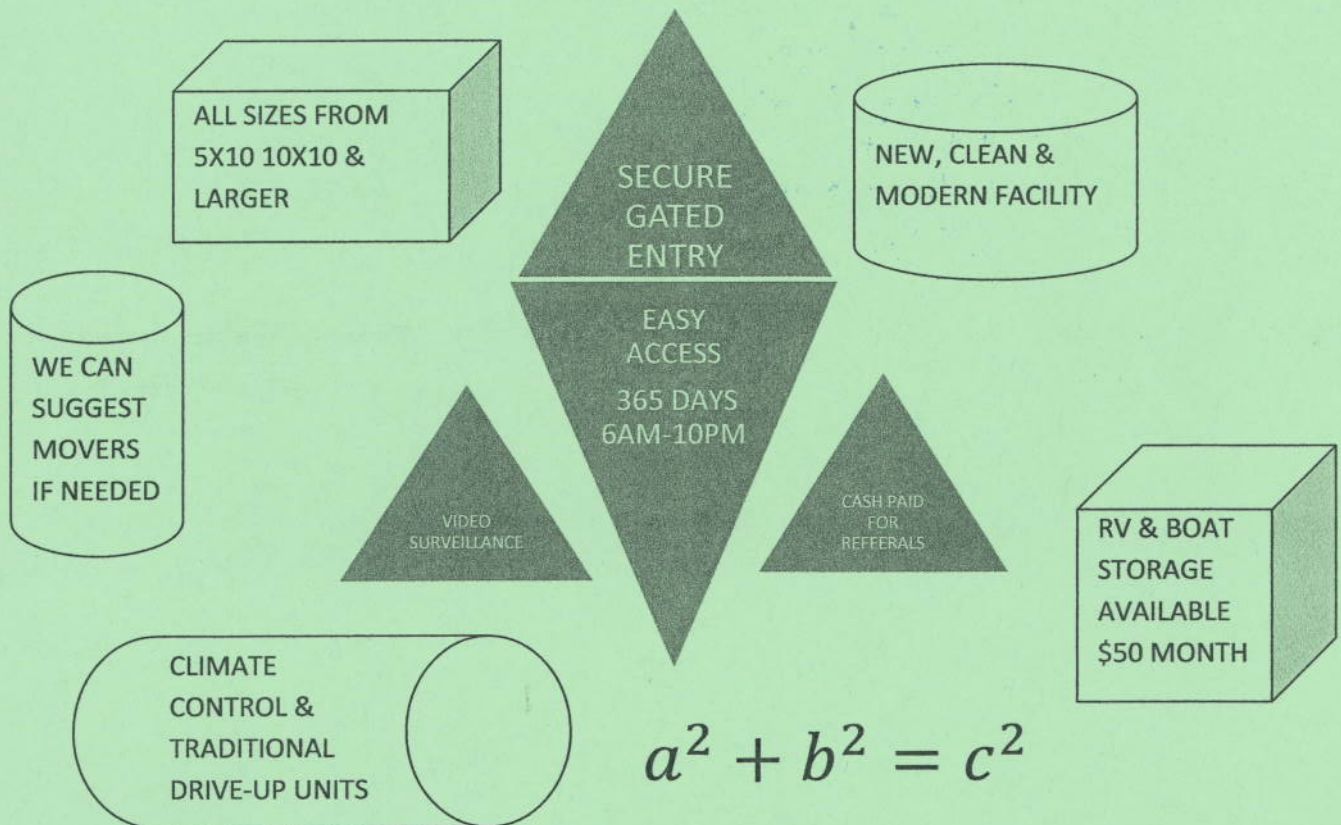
ALL SIZES FROM 5X10 10X10 & LARGER

SECURE GATED ENTRY

NEW, CLEAN & MODERN FACILITY

EASY ACCESS

365 DAYS 6AM-10PM

WE CAN SUGGEST MOVERS IF NEEDED

VIDEO SURVEILLANCE

CASH PAID FOR REFFERALS

RV & BOAT STORAGE AVAILABLE $50 MONTH

CLIMATE CONTROL & TRADITIONAL DRIVE-UP UNITS

$a^2 + b^2 = c^2$